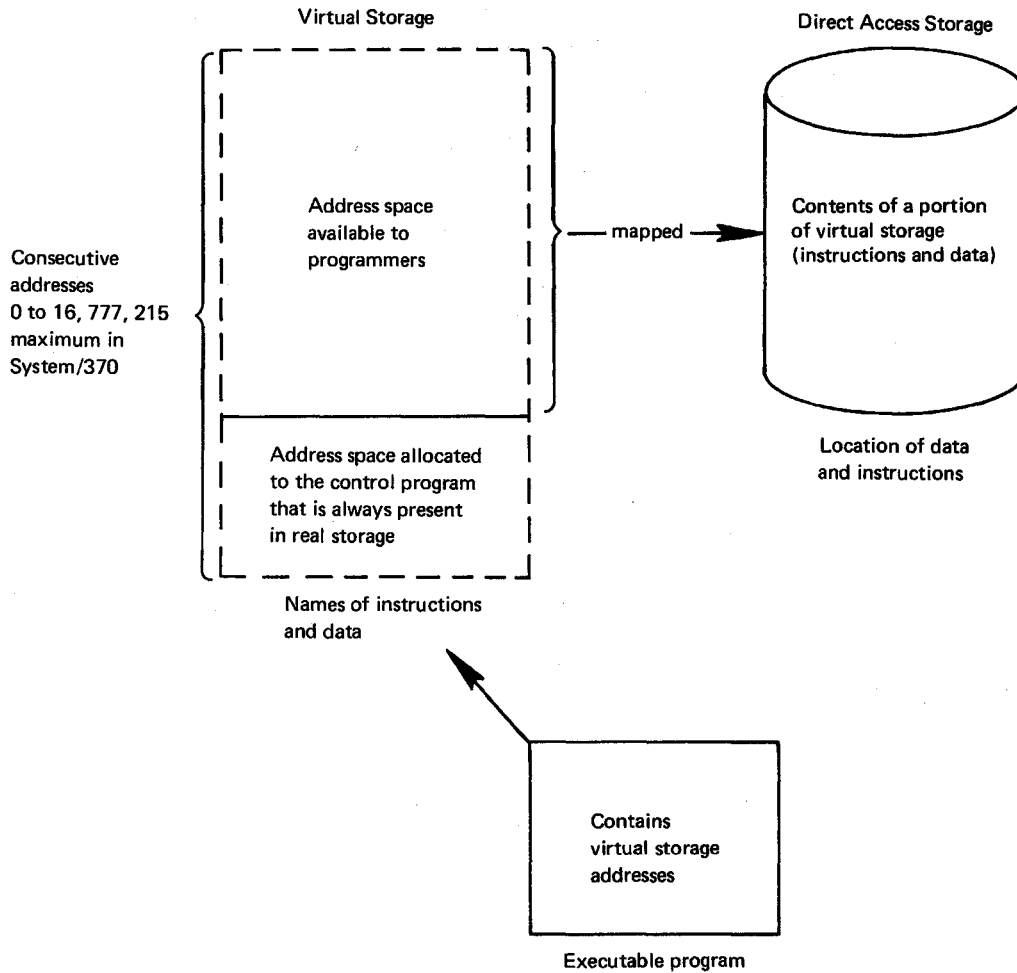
Virtual Storage

Direct Access Storage

Consecutive addresses 0 to 16, 777, 215 maximum in System/370

Address space available to programmers

mapped

Contents of a portion of virtual storage (instructions and data)

Location of data and instructions

Address space allocated to the control program that is always present in real storage

Names of instructions and data

Contains virtual storage addresses

Executable program